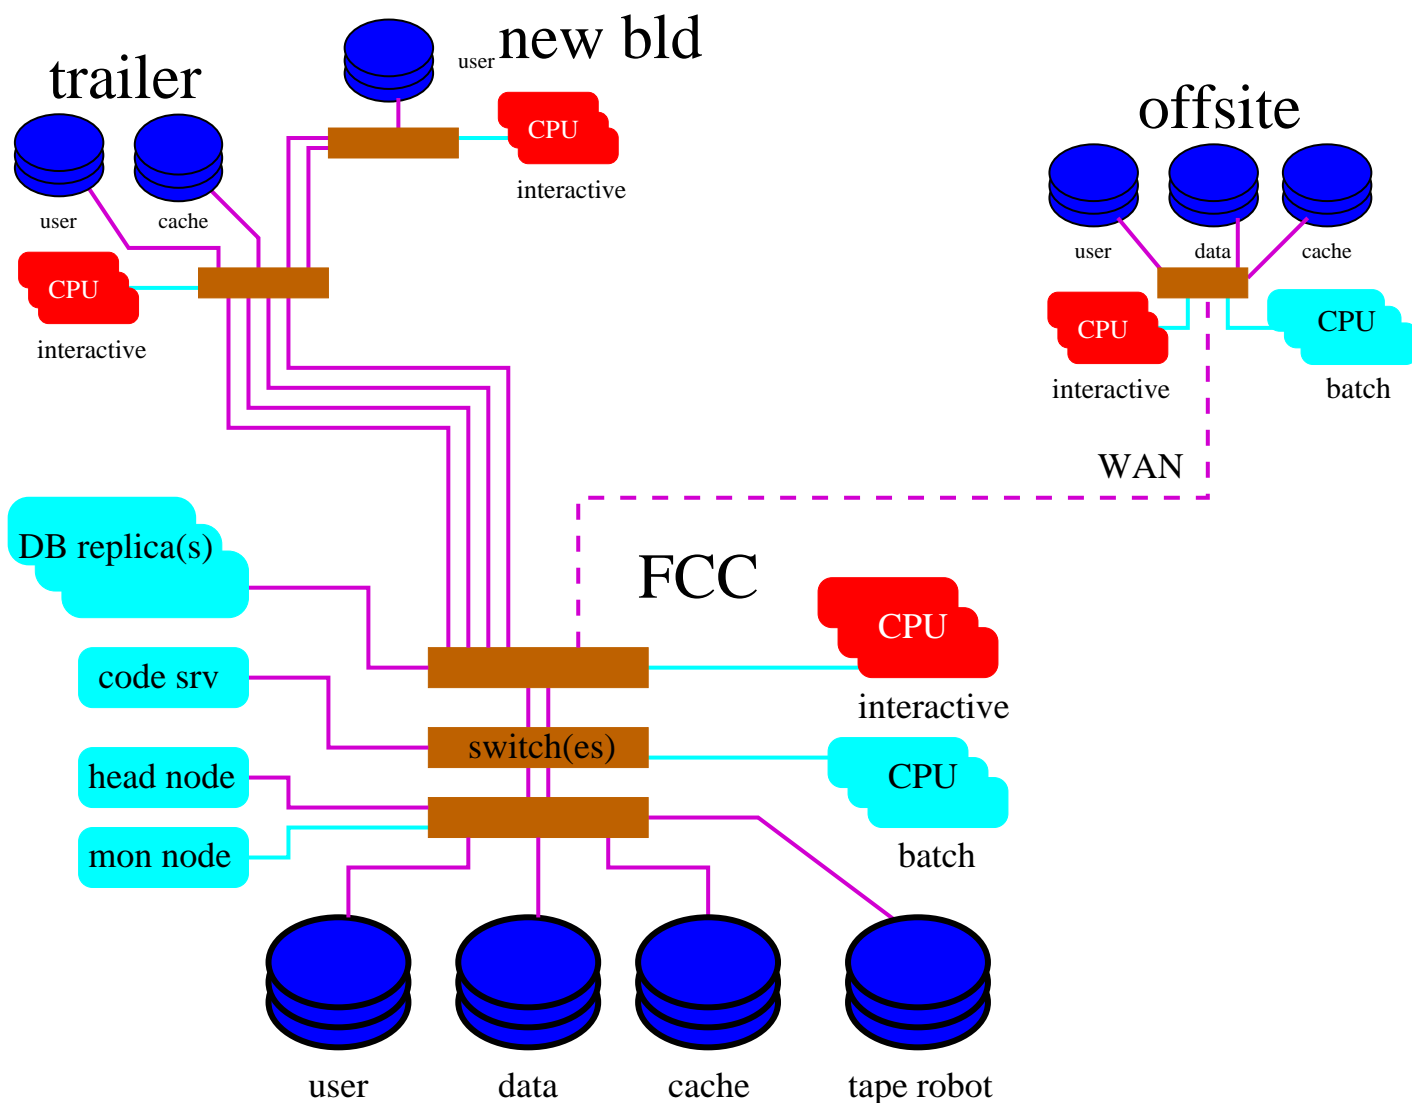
user new bld

CPU

interactive

trailer

user cache

CPU

interactive

offsite

user data cache

CPU

interactive

CPU

batch

WAN

DB replica(s)

FCC

CPU

interactive

code srv

switch(es)

CPU

batch

head node

mon node

user data cache tape robot